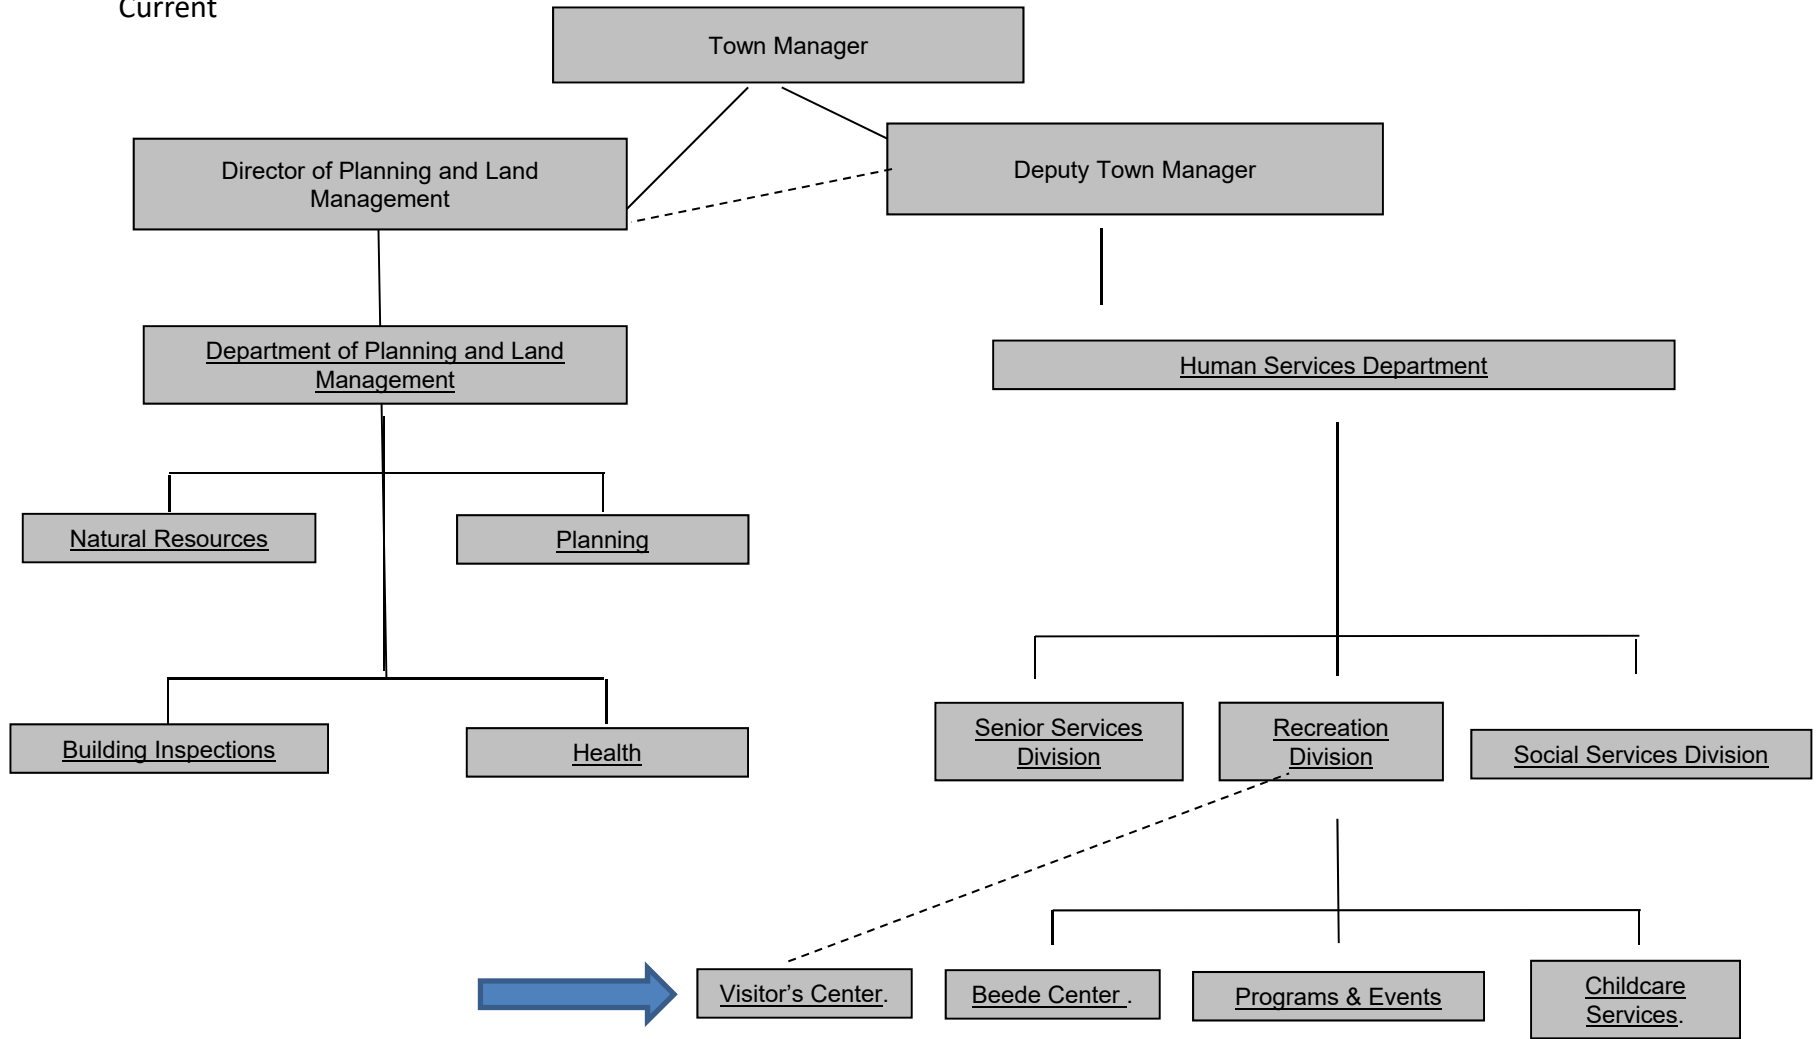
Current

Town Manager

Director of Planning and Land Management

Deputy Town Manager

Department of Planning and Land Management

Human Services Department

Natural Resources

Planning

Building Inspections

Health

Senior Services Division

Recreation Division

Social Services Division

Visitor's Center.

Beede Center .

Programs & Events

Childcare Services.